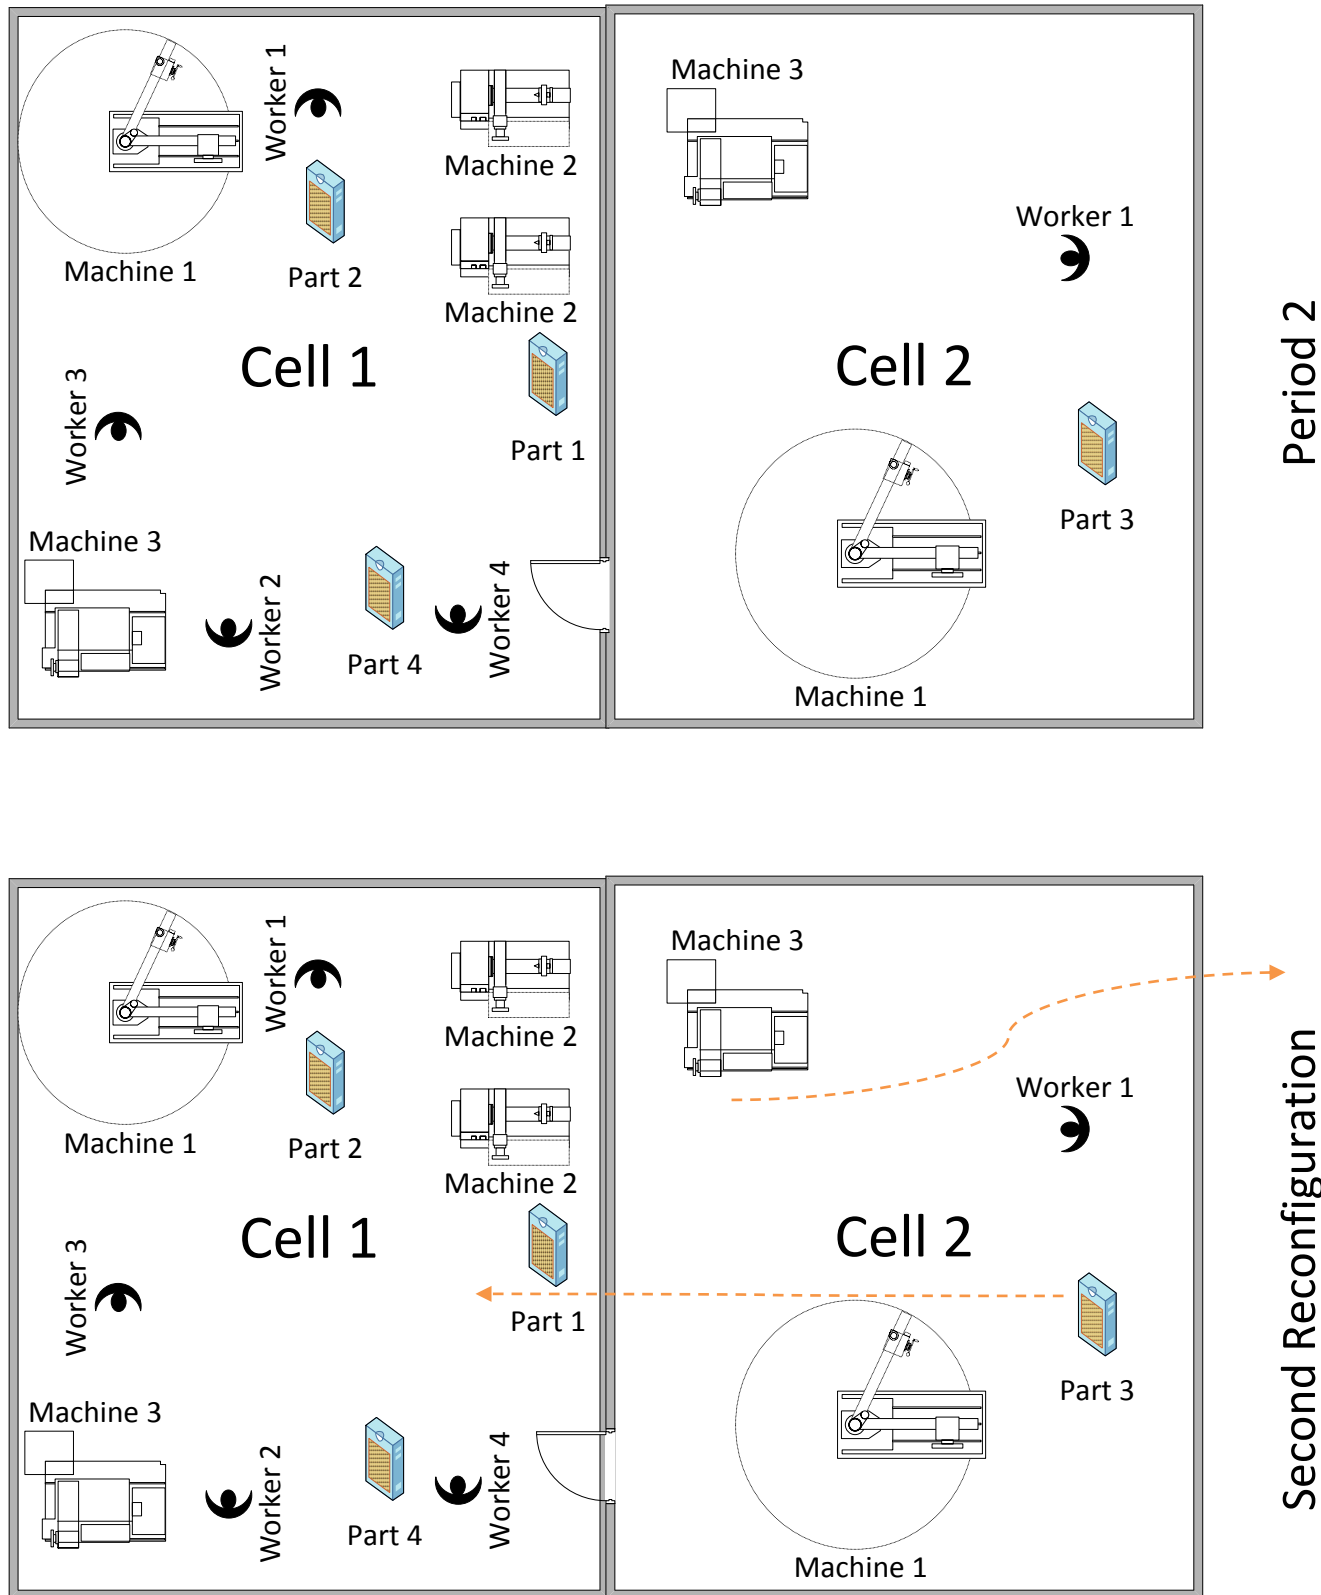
Machine 1
Worker 1
Part 2
Machine 2
Machine 2
Cell 1
Worker 3
Part 1
Machine 3
Worker 2
Part 4
Worker 4
Machine 3
Worker 1
Cell 2
Part 3
Machine 1
Period 2

Machine 1
Worker 1
Part 2
Machine 2
Machine 2
Cell 1
Worker 3
Part 1
Machine 3
Worker 2
Part 4
Worker 4
Machine 3
Worker 1
Cell 2
Part 3
Machine 1
Second Reconfiguration